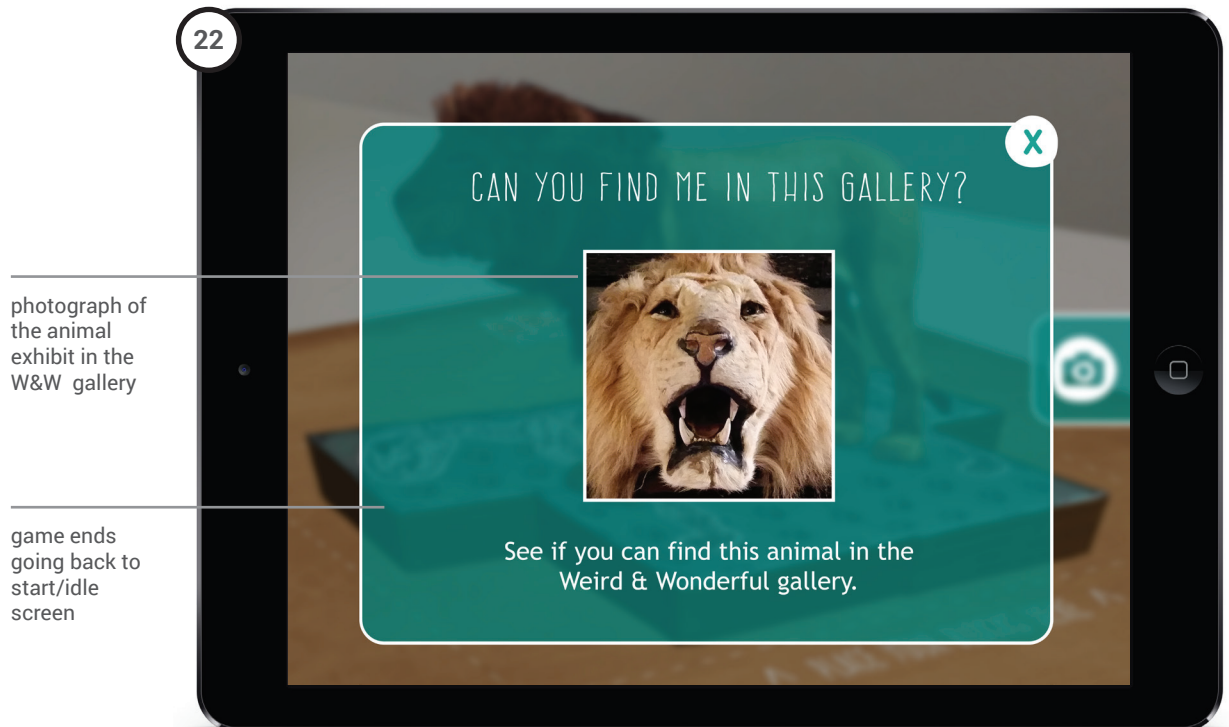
22

photograph of the animal exhibit in the W&W gallery

game ends going back to start/idle screen

X

CAN YOU FIND ME IN THIS GALLERY?

See if you can find this animal in the Weird & Wonderful gallery.